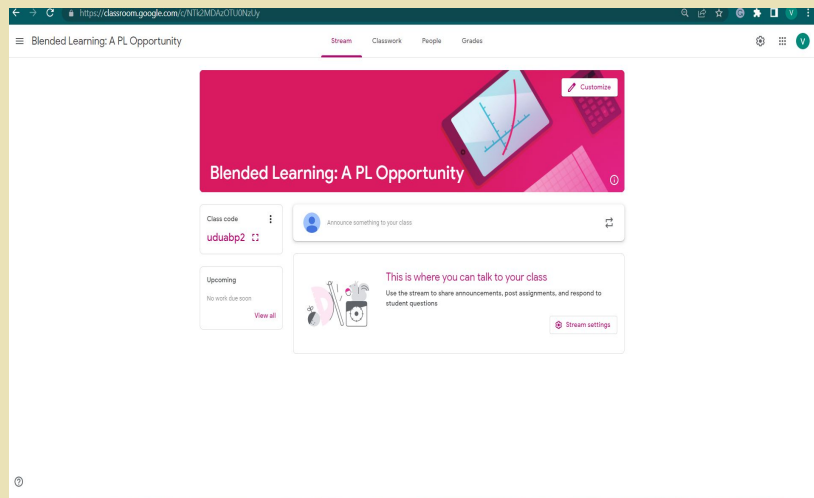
https://classroom.google.com/c/NTk2MDAzOTU0NzUy

Blended Learning: A PL Opportunity

Stream Classwork People Grades

V

Customize

Blended Learning: A PL Opportunity

Class code
uduabp2

Announce something to your class

Upcoming
No work due soon
View all

This is where you can talk to your class
Use the stream to share announcements, post assignments, and respond to student questions

Stream settings